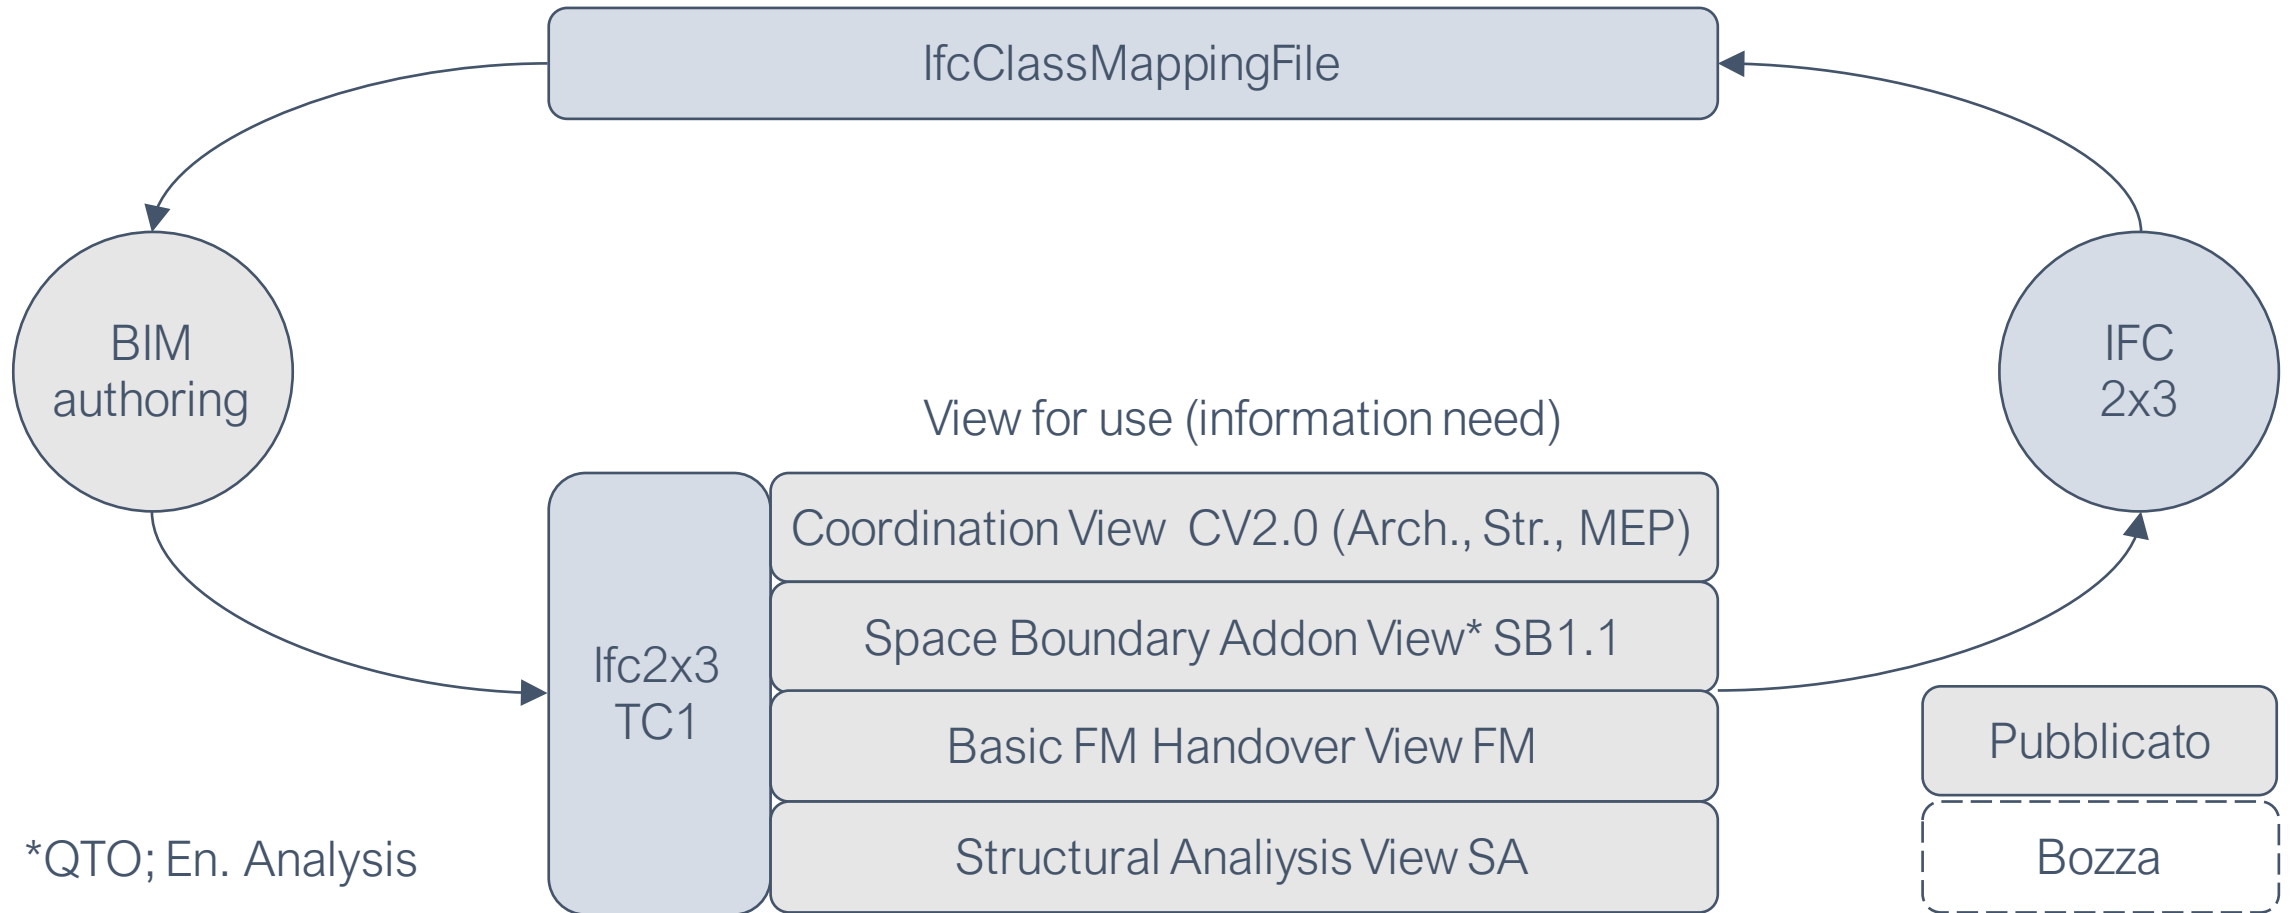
IfcClassMappingFile

BIM authoring

IFC 2x3

View for use (information need)

Ifc2x3 TC1

Coordination View CV2.0 (Arch., Str., MEP)

Space Boundary Addon View* SB1.1

Basic FM Handover View FM

Structural Analiysis View SA

Pubblicato

Bozza

*QTO; En. Analysis